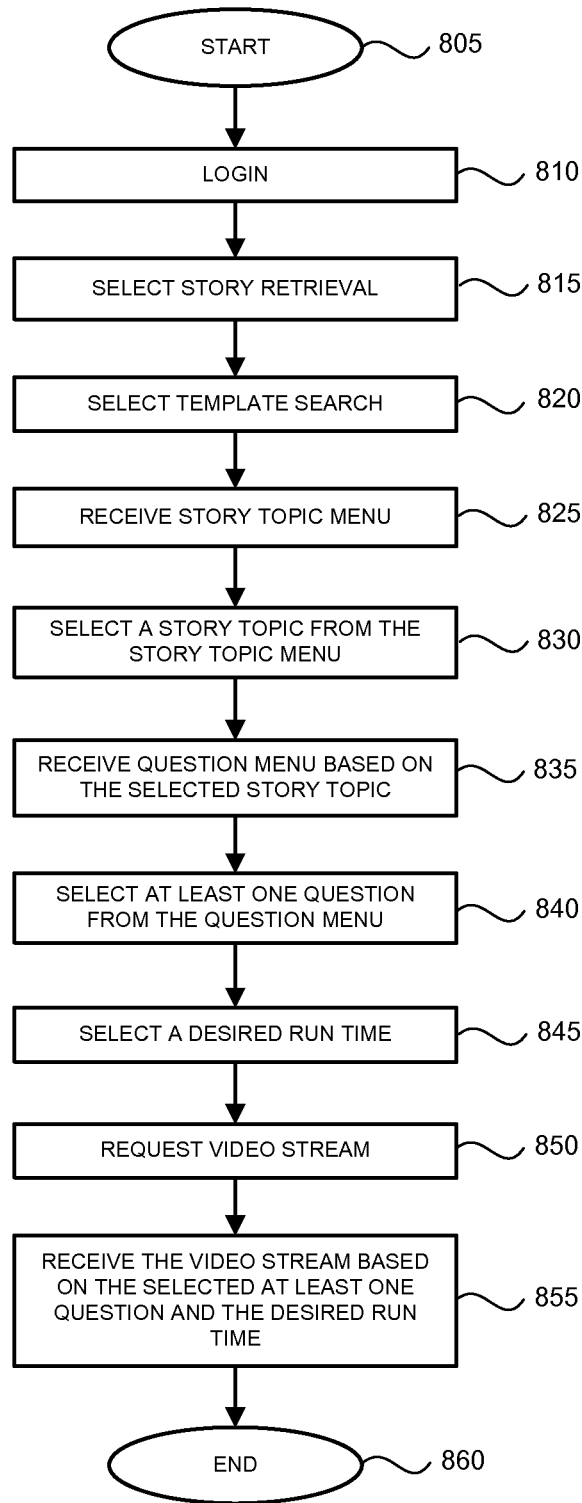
START
805

LOGIN
810

SELECT STORY RETRIEVAL
815

SELECT TEMPLATE SEARCH
820

RECEIVE STORY TOPIC MENU
825

SELECT A STORY TOPIC FROM THE STORY TOPIC MENU
830

RECEIVE QUESTION MENU BASED ON THE SELECTED STORY TOPIC
835

SELECT AT LEAST ONE QUESTION FROM THE QUESTION MENU
840

SELECT A DESIRED RUN TIME
845

REQUEST VIDEO STREAM
850

RECEIVE THE VIDEO STREAM BASED ON THE SELECTED AT LEAST ONE QUESTION AND THE DESIRED RUN TIME
855

END
860